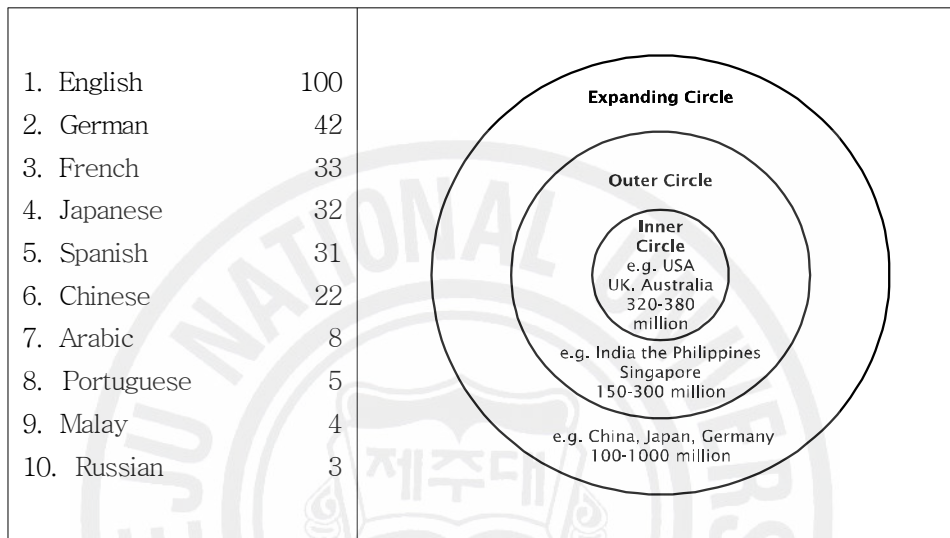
| | |
|---|---|
| 1. English | 100 |
| 2. German | 42 |
| 3. French | 33 |
| 4. Japanese | 32 |
| 5. Spanish | 31 |
| 6. Chinese | 22 |
| 7. Arabic | 8 |
| 8. Portuguese | 5 |
| 9. Malay | 4 |
| 10. Russian | 3 |

Expanding Circle

Outer Circle

Inner Circle
e.g. USA
UK, Australia
320-380 million

e.g. India the Philippines Singapore
150-300 million

e.g. China, Japan, Germany
100-1000 million

NATIONAL
제주대